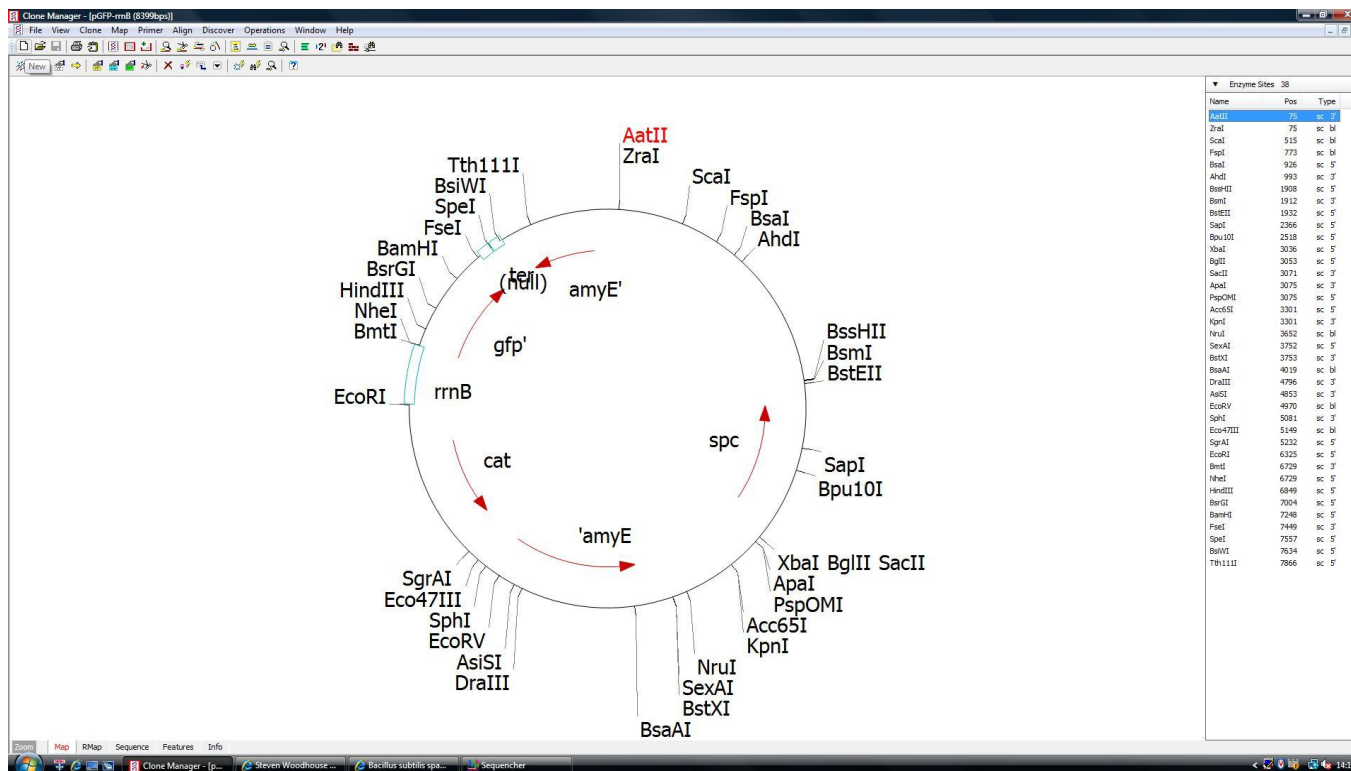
Clone Manager - [pGFP-rrnB (8399bps)]

File View Clone Map Primer Align Discover Operations Window Help

New

AatII
ZraI
ScaI
FspI
BsaI
AhdI
Tth111I
BsiWI
SpeI
FseI
BamHI
BsrGI
HindIII
NheI
BmtI
EcoRI
ter
(null)
amyE'
gfp'
rrnB
BssHII
BsmI
BstEII
cat
spc
SapI
Bpu10I
'amyE
XbaI BglII SacII
ApaI
PspOMI
Acc65I
KpnI
SgrAI
Eco47III
SphI
EcoRV
AsiSI
DraIII
NruI
SexAI
BstXI
BsaAI

Enzyme Sites 38

| Name | Pos | Type |
|---|---|---|
| AatII | 75 | sc 3' |
| ZraI | 75 | sc bl |
| ScaI | 515 | sc bl |
| FspI | 773 | sc bl |
| BsaI | 926 | sc 5' |
| AhdI | 993 | sc 3' |
| BssHII | 1908 | sc 5' |
| BsmI | 1912 | sc 3' |
| BstEII | 1932 | sc 5' |
| SapI | 2366 | sc 5' |
| Bpu10I | 2518 | sc 5' |
| XbaI | 3036 | sc 5' |
| BglII | 3053 | sc 5' |
| SacII | 3071 | sc 3' |
| ApaI | 3075 | sc 3' |
| PspOMI | 3075 | sc 5' |
| Acc65I | 3301 | sc 5' |
| KpnI | 3301 | sc 3' |
| NruI | 3652 | sc bl |
| SexAI | 3752 | sc 5' |
| BstXI | 3753 | sc 3' |
| BsaAI | 4019 | sc bl |
| DraIII | 4796 | sc 3' |
| AsiSI | 4853 | sc 3' |
| EcoRV | 4970 | sc bl |
| SphI | 5081 | sc 3' |
| Eco47III | 5149 | sc bl |
| SgrAI | 5232 | sc 5' |
| EcoRI | 6325 | sc 5' |
| BmtI | 6729 | sc 3' |
| NheI | 6729 | sc 5' |
| HindIII | 6849 | sc 5' |
| BsrGI | 7004 | sc 5' |
| BamHI | 7248 | sc 5' |
| FseI | 7449 | sc 3' |
| SpeI | 7557 | sc 5' |
| BsiWI | 7634 | sc 5' |
| Tth111I | 7866 | sc 5' |

Zoom Map RMap Sequence Features Info

Clone Manager - [p... Steven Woodhouse ... Bacillus subtilis spa... Sequencher 14:1